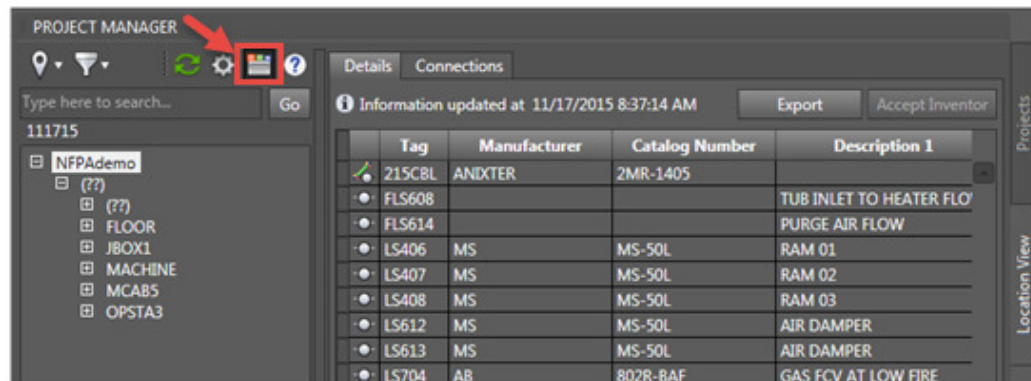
PROJECT MANAGER

Type here to search...
Go
111715

⊟ NFPAdemo
⊟ (??)
⊞ (??)
⊞ FLOOR
⊞ JBOX1
⊞ MACHINE
⊞ MCAB5
⊞ OPSTA3

Details
Connections

Information updated at 11/17/2015 8:37:14 AM
Export
Accept Inventor

| | Tag | Manufacturer | Catalog Number | Description 1 |
|---|---|---|---|---|
| | 215CBL | ANIXTER | 2MR-1405 | |
| | FLS608 | | | TUB INLET TO HEATER FLO |
| | FLS614 | | | PURGE AIR FLOW |
| | LS406 | MS | MS-50L | RAM 01 |
| | LS407 | MS | MS-50L | RAM 02 |
| | LS408 | MS | MS-50L | RAM 03 |
| | LS612 | MS | MS-50L | AIR DAMPER |
| | LS613 | MS | MS-50L | AIR DAMPER |
| | LS704 | AB | 802R-BAF | GAS FCV AT LOW FIRE |

Projects
Location View